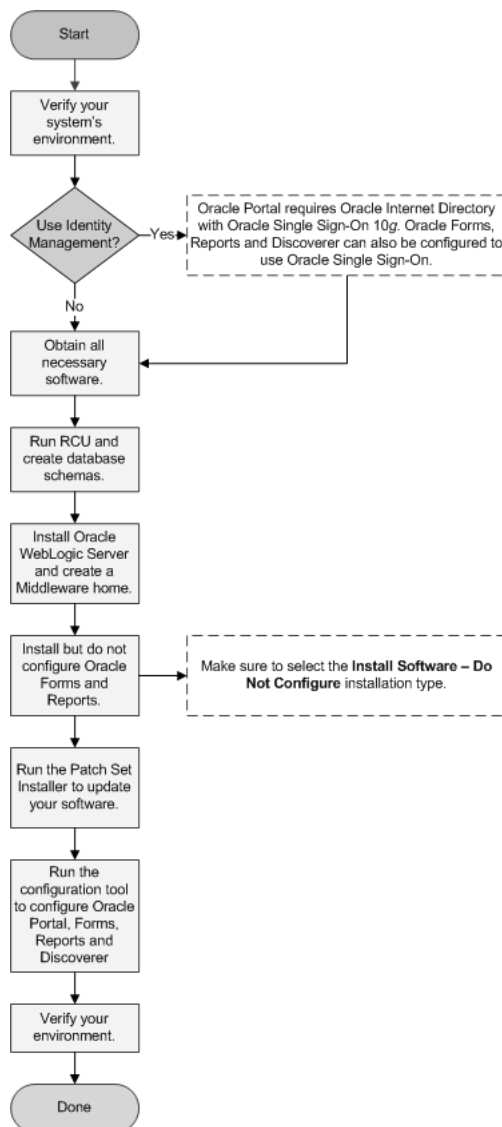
Start

Verify your system's environment.

Use Identity Management?

Yes

Oracle Portal requires Oracle Internet Directory with Oracle Single Sign-On 10*g*. Oracle Forms, Reports and Discoverer can also be configured to use Oracle Single Sign-On.

No

Obtain all necessary software.

Run RCU and create database schemas.

Install Oracle WebLogic Server and create a Middleware home.

Install but do not configure Oracle Forms and Reports.

Make sure to select the **Install Software – Do Not Configure** installation type.

Run the Patch Set Installer to update your software.

Run the configuration tool to configure Oracle Portal, Forms, Reports and Discoverer

Verify your environment.

Done